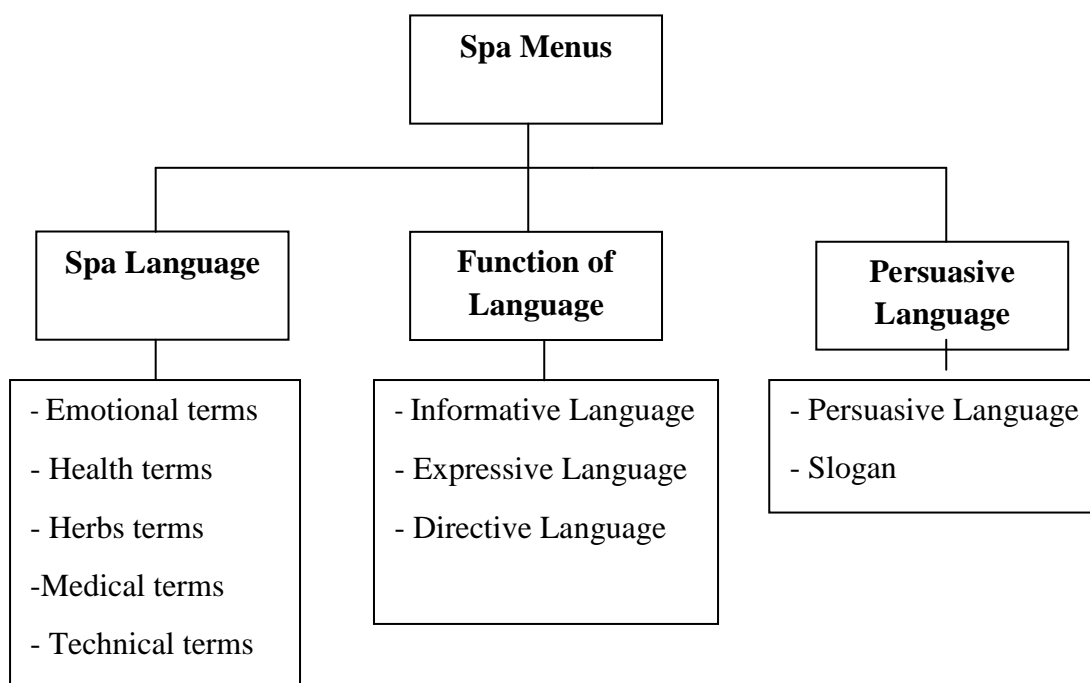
Spa Menus

Spa Language

- Emotional terms
- Health terms
- Herbs terms
-Medical terms
- Technical terms

Function of Language

- Informative Language
- Expressive Language
- Directive Language

Persuasive Language

- Persuasive Language
- Slogan